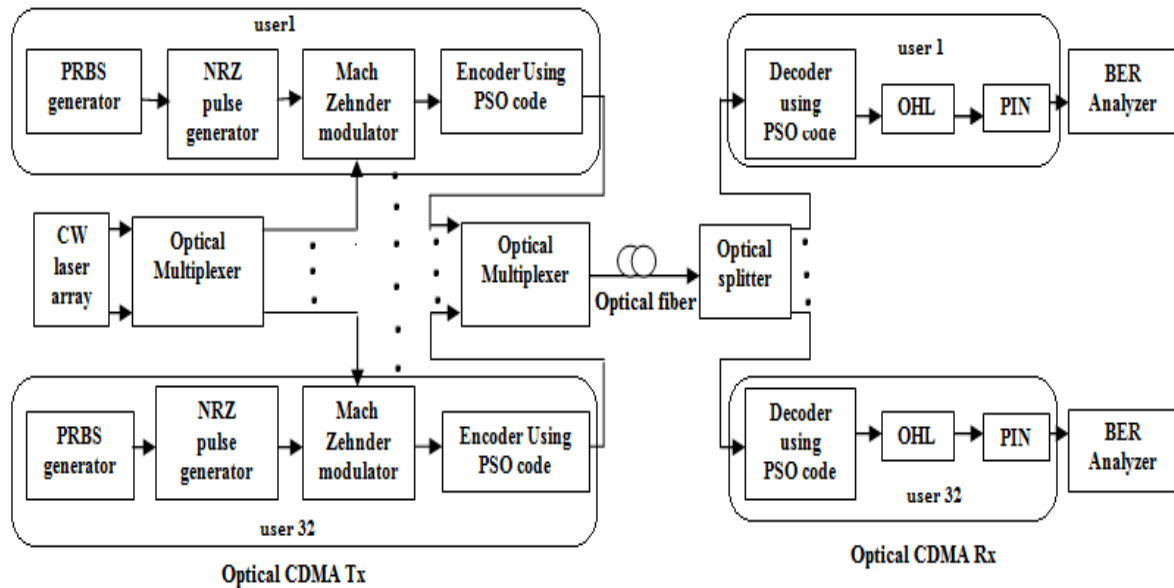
user1

PRBS generator

NRZ pulse generator

Mach Zehnder modulator

Encoder Using PSO code

CW laser array

Optical Multiplexer

Optical Multiplexer

Optical fiber

Optical splitter

user 1

Decoder using PSO code

OHL

PIN

BER Analyzer

PRBS generator

NRZ pulse generator

Mach Zehnder modulator

Encoder Using PSO code

user 32

Decoder using PSO code

OHL

PIN

BER Analyzer

user 32

Optical CDMA Tx

Optical CDMA Rx